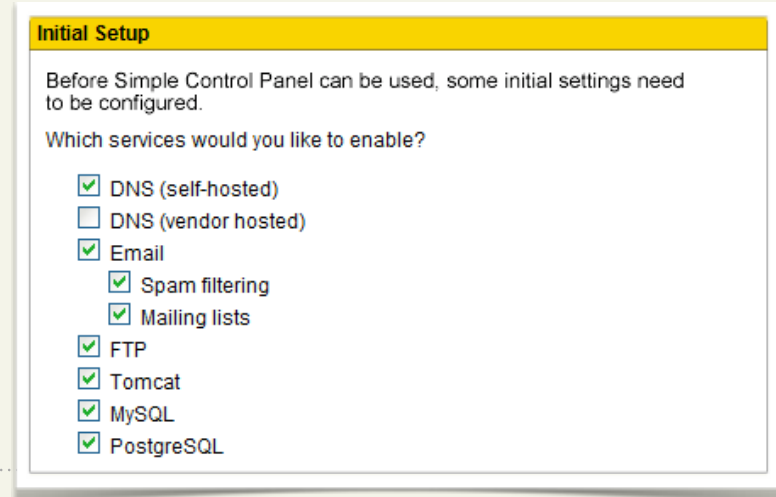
Initial Setup

Before Simple Control Panel can be used, some initial settings need to be configured.

Which services would you like to enable?

DNS (self-hosted)
DNS (vendor hosted)
Email
Spam filtering
Mailing lists
FTP
Tomcat
MySQL
PostgreSQL